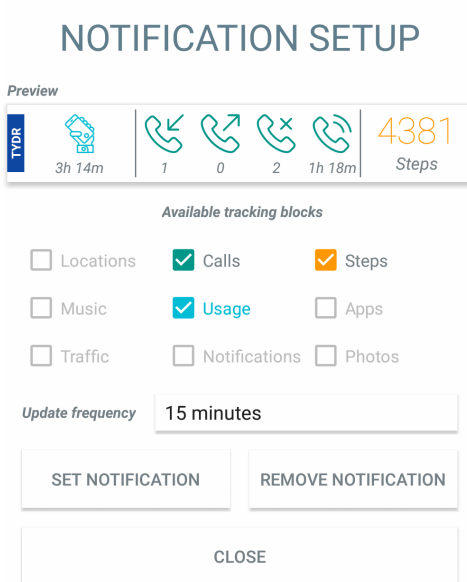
NOTIFICATION SETUP

Preview

TYDR

3h 14m

1

0

2

1h 18m

4381

Steps

Available tracking blocks

Locations

Calls

Steps

Music

Usage

Apps

Traffic

Notifications

Photos

Update frequency

15 minutes

SET NOTIFICATION

REMOVE NOTIFICATION

CLOSE